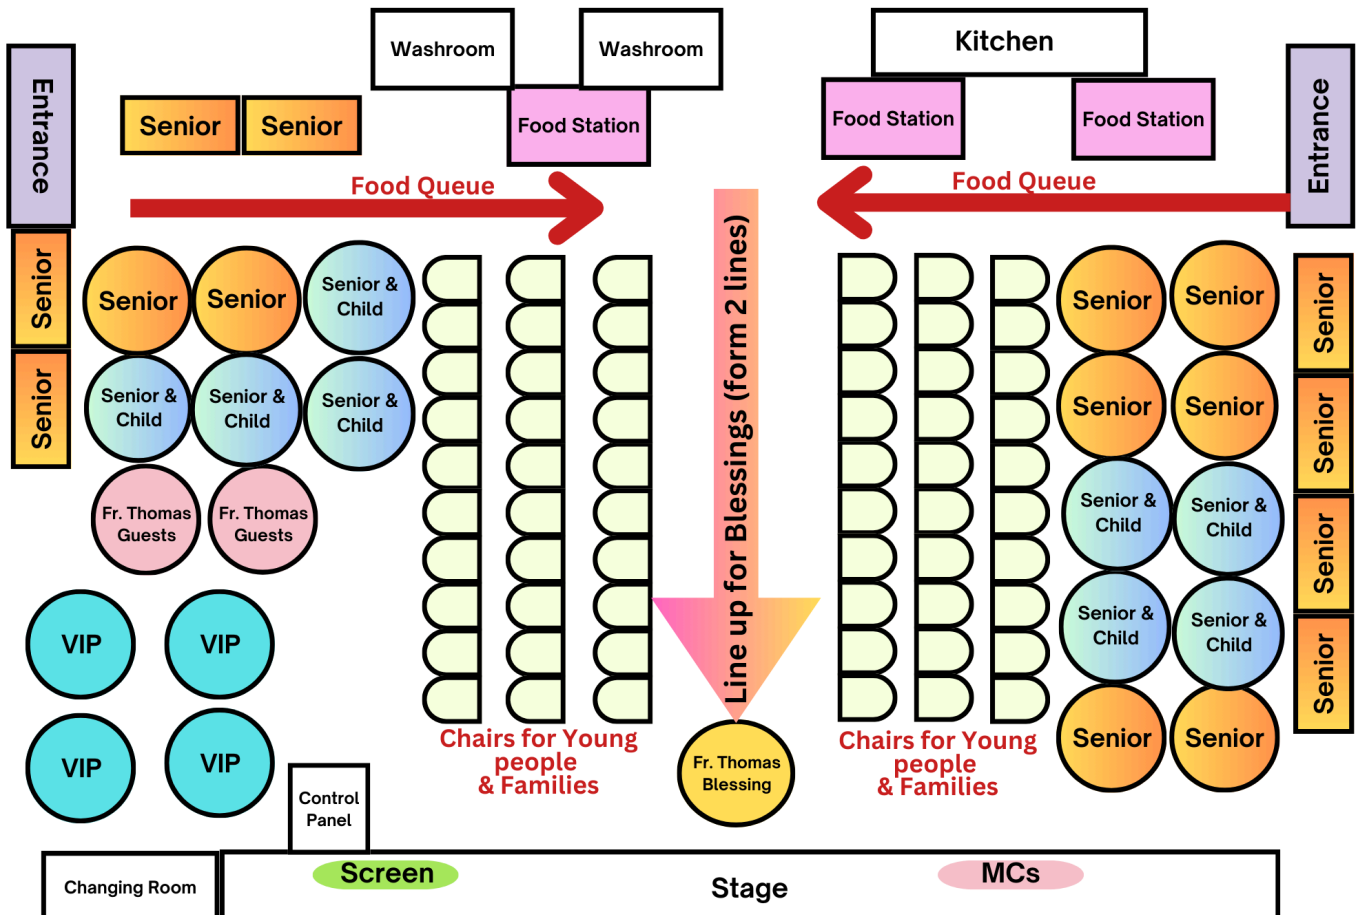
Washroom

Washroom

Kitchen

Entrance

Senior

Senior

Food Station

Food Station

Food Station

Entrance

Food Queue

Food Queue

Senior

Senior

Senior

Senior

Senior & Child

Line up for Blessings (form 2 lines)

Senior

Senior

Senior

Senior & Child

Senior & Child

Senior & Child

Senior

Senior

Senior

Fr. Thomas Guests

Fr. Thomas Guests

Senior & Child

Senior & Child

Senior

VIP

VIP

Senior & Child

Senior & Child

Senior

VIP

VIP

Chairs for Young people & Families

Fr. Thomas Blessing

Chairs for Young people & Families

Senior

Senior

Control Panel

Changing Room

Screen

Stage

MCs